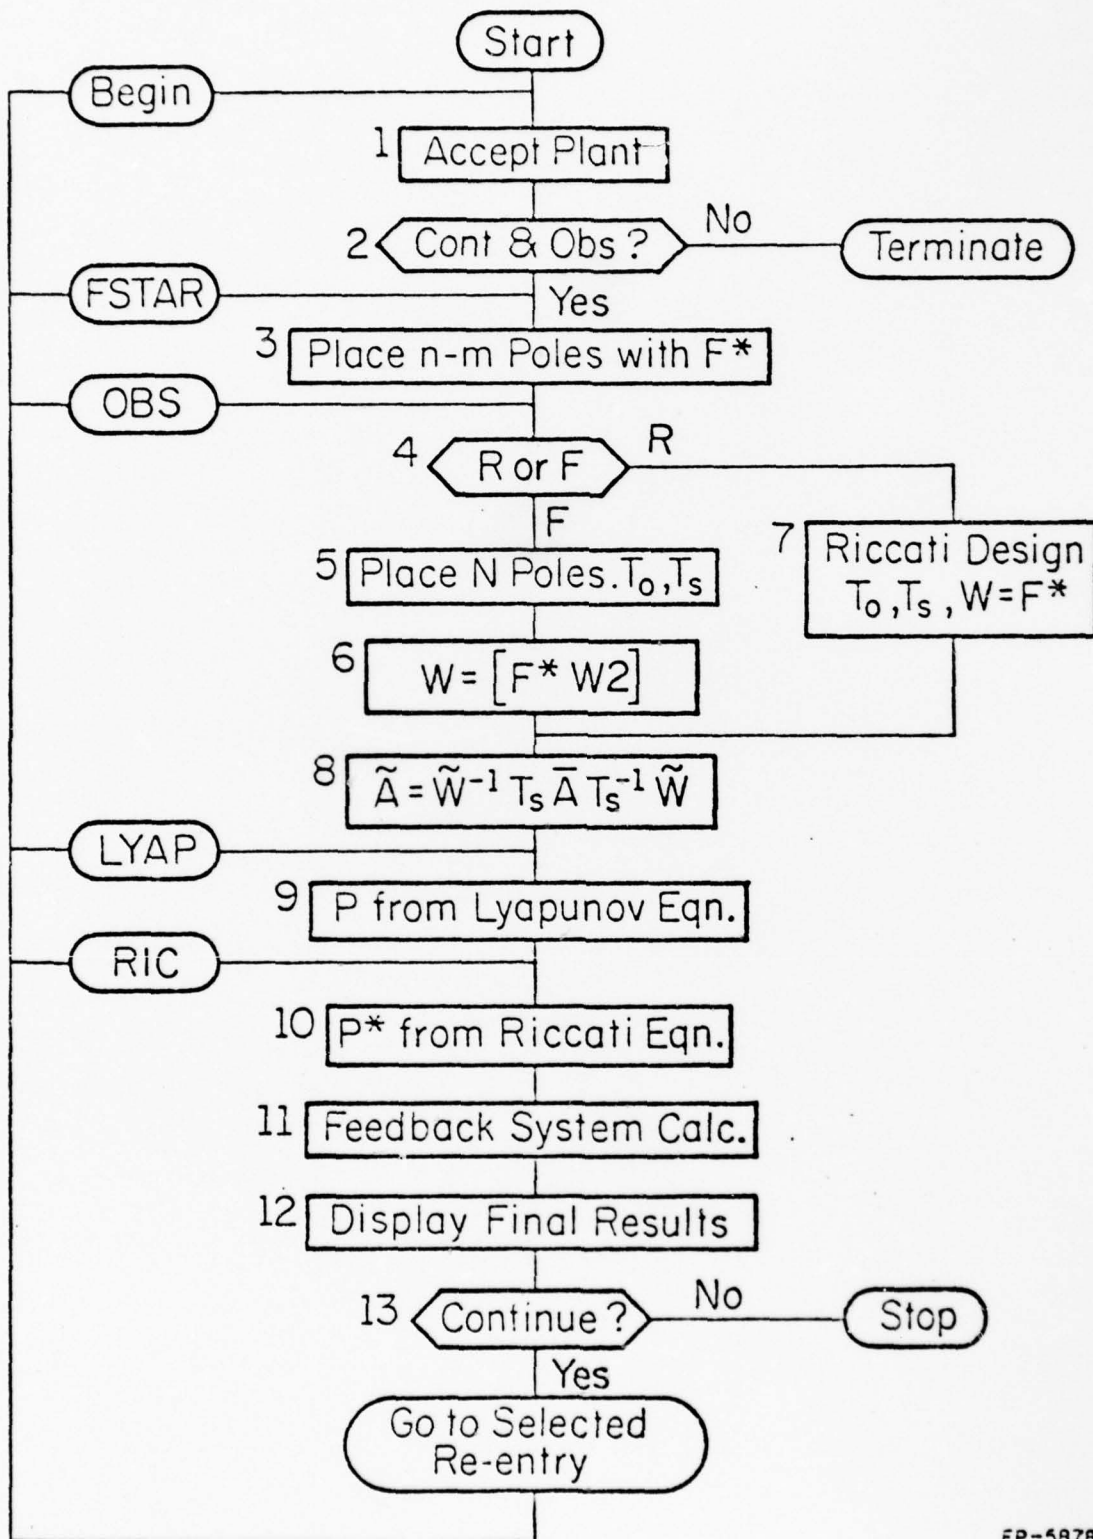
Start

Begin

1 Accept Plant

2 Cont & Obs ? No Terminate

FSTAR

Yes

3 Place n-m Poles with F*

OBS

4 R or F R

F

5 Place N Poles. $T_o, T_s$

7 Riccati Design $T_o, T_s$, W=F*

6 $W = [F^* W2]$

8 $\tilde{A} = \tilde{W}^{-1} T_s \bar{A} T_s^{-1} \tilde{W}$

LYAP

9 P from Lyapunov Eqn.

RIC

10 P* from Riccati Eqn.

11 Feedback System Calc.

12 Display Final Results

13 Continue? No Stop

Yes

Go to Selected Re-entry

FP-5878